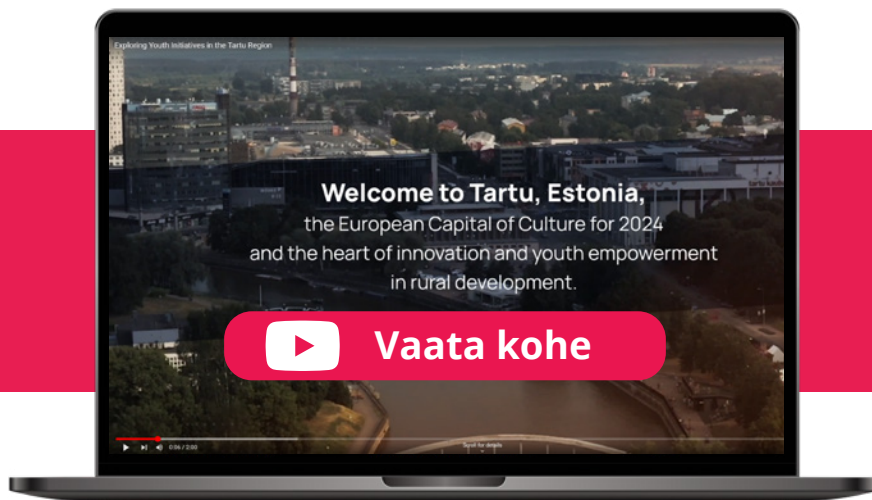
Exploring Youth Initiatives in the Tartu Region

Welcome to Tartu, Estonia,
the European Capital of Culture for 2024
and the heart of innovation and youth empowerment in rural development.

Vaata kohe

0:06 / 2:00

Scroll for details